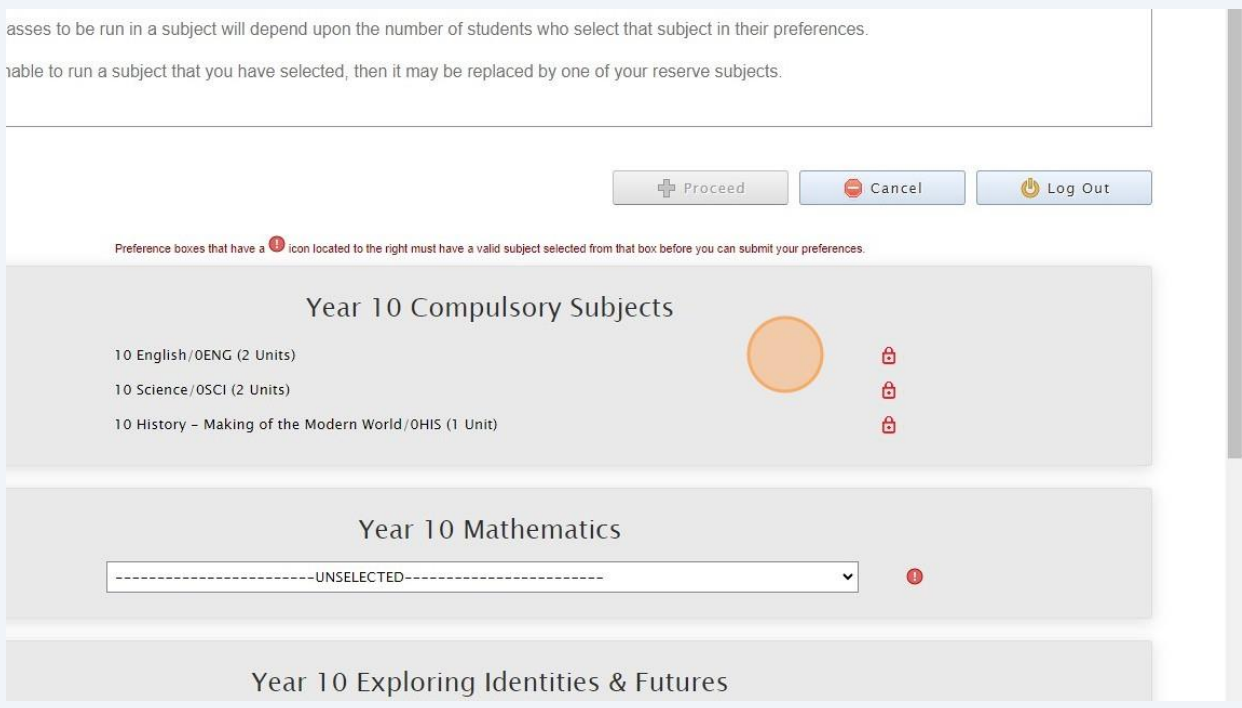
asses to be run in a subject will depend upon the number of students who select that subject in their preferences.

nable to run a subject that you have selected, then it may be replaced by one of your reserve subjects.

Proceed

Cancel

Log Out

Preference boxes that have a icon located to the right must have a valid subject selected from that box before you can submit your preferences.

Year 10 Compulsory Subjects

10 English/0ENG (2 Units)

10 Science/0SCI (2 Units)

10 History - Making of the Modern World/0HIS (1 Unit)

Year 10 Mathematics

------------------------UNSELECTED------------------------

Year 10 Exploring Identities & Futures